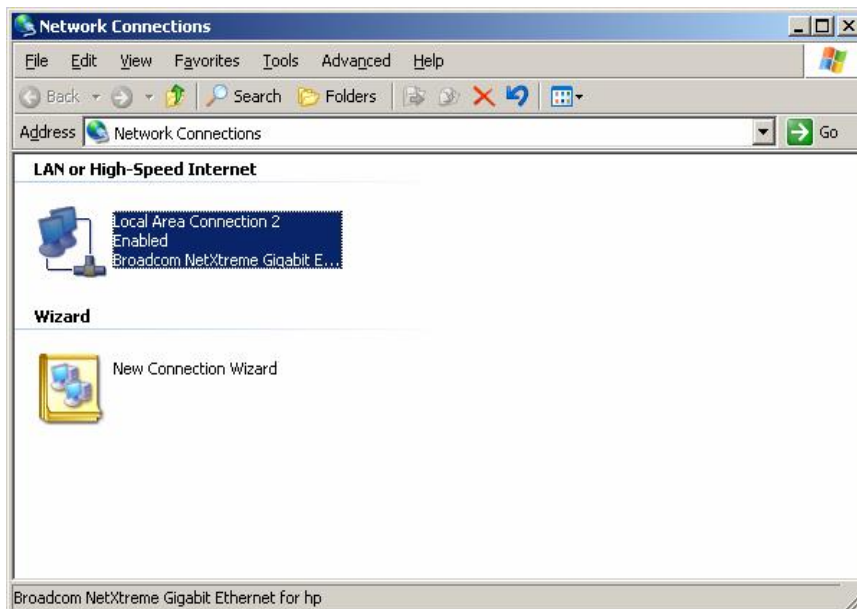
Network Connections

File Edit View Favorites Tools Advanced Help

Back Search Folders

Address Network Connections Go

LAN or High-Speed Internet

Local Area Connection 2
Enabled
Broadcom NetXtreme Gigabit E...

Wizard

New Connection Wizard

Broadcom NetXtreme Gigabit Ethernet for hp